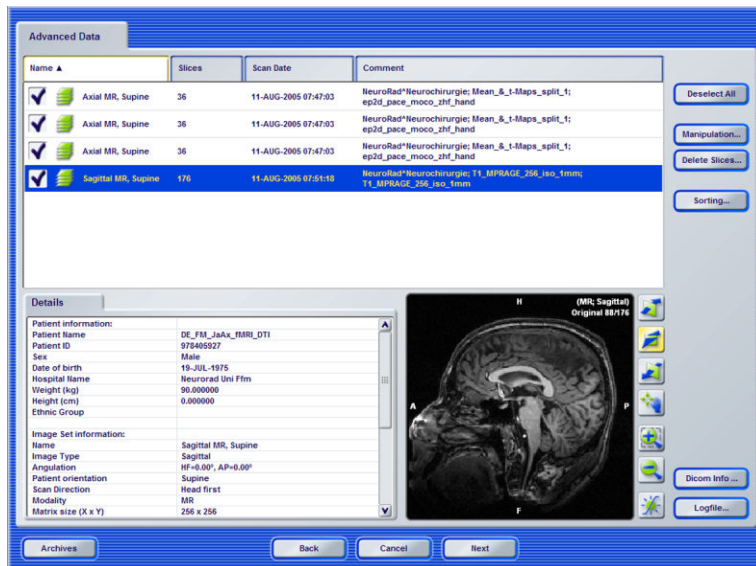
Advanced Data

| Name ▲ | Slices | Scan Date | Comment |
|---|---|---|---|
| Axial MR, Supine | 36 | 11-AUG-2005 07:47:03 | NeuroRad^Neurochirurgie; Mean_&_t-Maps_split_1; ep2d_pace_moco_zhf_hand |
| Axial MR, Supine | 36 | 11-AUG-2005 07:47:03 | NeuroRad^Neurochirurgie; Mean_&_t-Maps_split_1; ep2d_pace_moco_zhf_hand |
| Axial MR, Supine | 36 | 11-AUG-2005 07:47:03 | NeuroRad^Neurochirurgie; Mean_&_t-Maps_split_1; ep2d_pace_moco_zhf_hand |
| Sagittal MR, Supine | 176 | 11-AUG-2005 07:51:18 | NeuroRad^Neurochirurgie; T1_MPRAGE_256_iso_1mm; T1_MPRAGE_256_iso_1mm |

Deselect All

Manipulation...

Delete Slices...

Sorting...

Details

| | |
|---|---|
| Patient information: | |
| Patient Name | DE_FM_JaAx_fMRI_DTI |
| Patient ID | 978405927 |
| Sex | Male |
| Date of birth | 19-JUL-1975 |
| Hospital Name | Neurorad Uni Ffm |
| Weight (kg) | 90.000000 |
| Height (cm) | 0.000000 |
| Ethnic Group | |
| | |
| Image Set information: | |
| Name | Sagittal MR, Supine |
| Image Type | Sagittal |
| Angulation | HF=0.00°, AP=0.00° |
| Patient orientation | Supine |
| Scan Direction | Head first |
| Modality | MR |
| Matrix size (X x Y) | 256 x 256 |

H

(MR; Sagittal)
Original 88/176

A

P

F

Dicom Info ...

Logfile...

Archives

Back

Cancel

Next